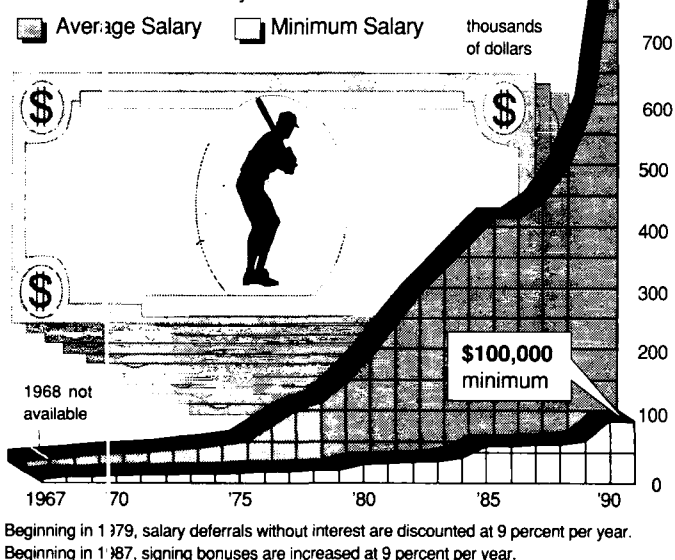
Aver:age Salary   Minimum Salary   thousands of dollars

700
600
500
400
300
200
100
0

$100,000 minimum

1968 not available

1967   '70   '75   '80   '85   '90

Beginning in 1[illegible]79, salary deferrals without interest are discounted at 9 percent per year.
Beginning in 1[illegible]87, signing bonuses are increased at 9 percent per year.